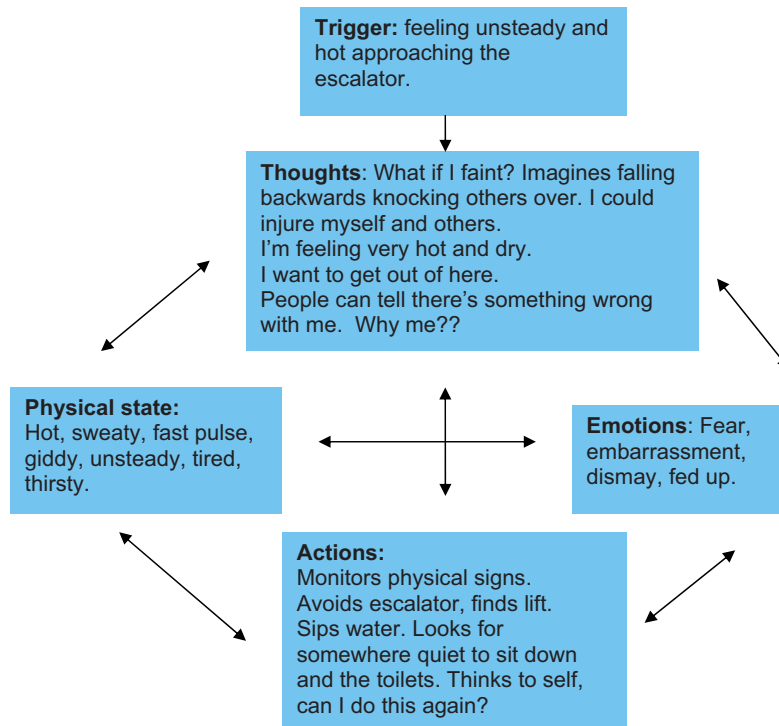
**Trigger:** feeling unsteady and hot approaching the escalator.

**Thoughts**: What if I faint? Imagines falling backwards knocking others over. I could injure myself and others.
I'm feeling very hot and dry.
I want to get out of here.
People can tell there's something wrong with me. Why me??

**Physical state:**
Hot, sweaty, fast pulse, giddy, unsteady, tired, thirsty.

**Emotions**: Fear, embarrassment, dismay, fed up.

**Actions:**
Monitors physical signs.
Avoids escalator, finds lift.
Sips water. Looks for somewhere quiet to sit down and the toilets. Thinks to self, can I do this again?